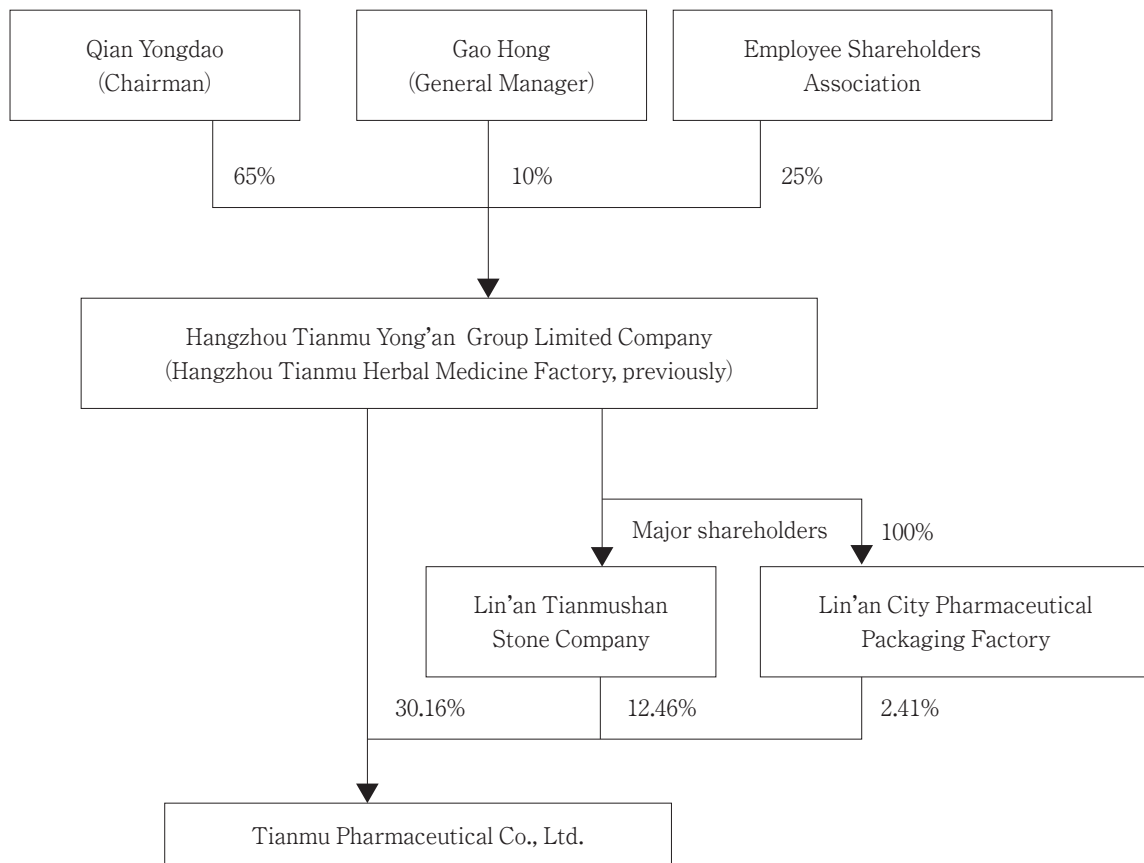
Qian Yongdao
(Chairman)

Gao Hong
(General Manager)

Employee Shareholders Association

65%

10%

25%

Hangzhou Tianmu Yong'an Group Limited Company
(Hangzhou Tianmu Herbal Medicine Factory, previously)

Major shareholders

100%

Lin'an Tianmushan Stone Company

Lin'an City Pharmaceutical Packaging Factory

30.16%

12.46%

2.41%

Tianmu Pharmaceutical Co., Ltd.